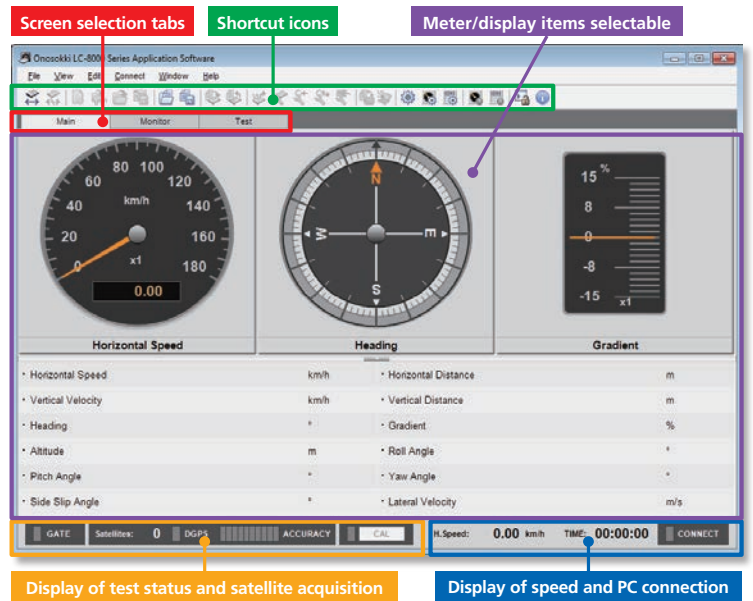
Screen selection tabs
Shortcut icons
Meter/display items selectable

Onosokki LC-8000 Series Application Software
File View Edit Connect Window Help

Main Monitor Test

80 100
60 120
40 km/h 140
20 160
0 x1 180
0.00
Horizontal Speed

N
W E
S
Heading

15 %
8
0
-8
-15 x1
Gradient

| | | | |
|---|---|---|---|
| Horizontal Speed | km/h | Horizontal Distance | m |
| Vertical Velocity | km/h | Vertical Distance | m |
| Heading | ° | Gradient | % |
| Altitude | m | Roll Angle | ° |
| Pitch Angle | ° | Yaw Angle | ° |
| Side Slip Angle | ° | Lateral Velocity | m/s |

GATE Satellites: 0 DGPS ACCURACY CAL
H.Speed: 0.00 km/h TIME: 00:00:00 CONNECT

Display of test status and satellite acquisition
Display of speed and PC connection